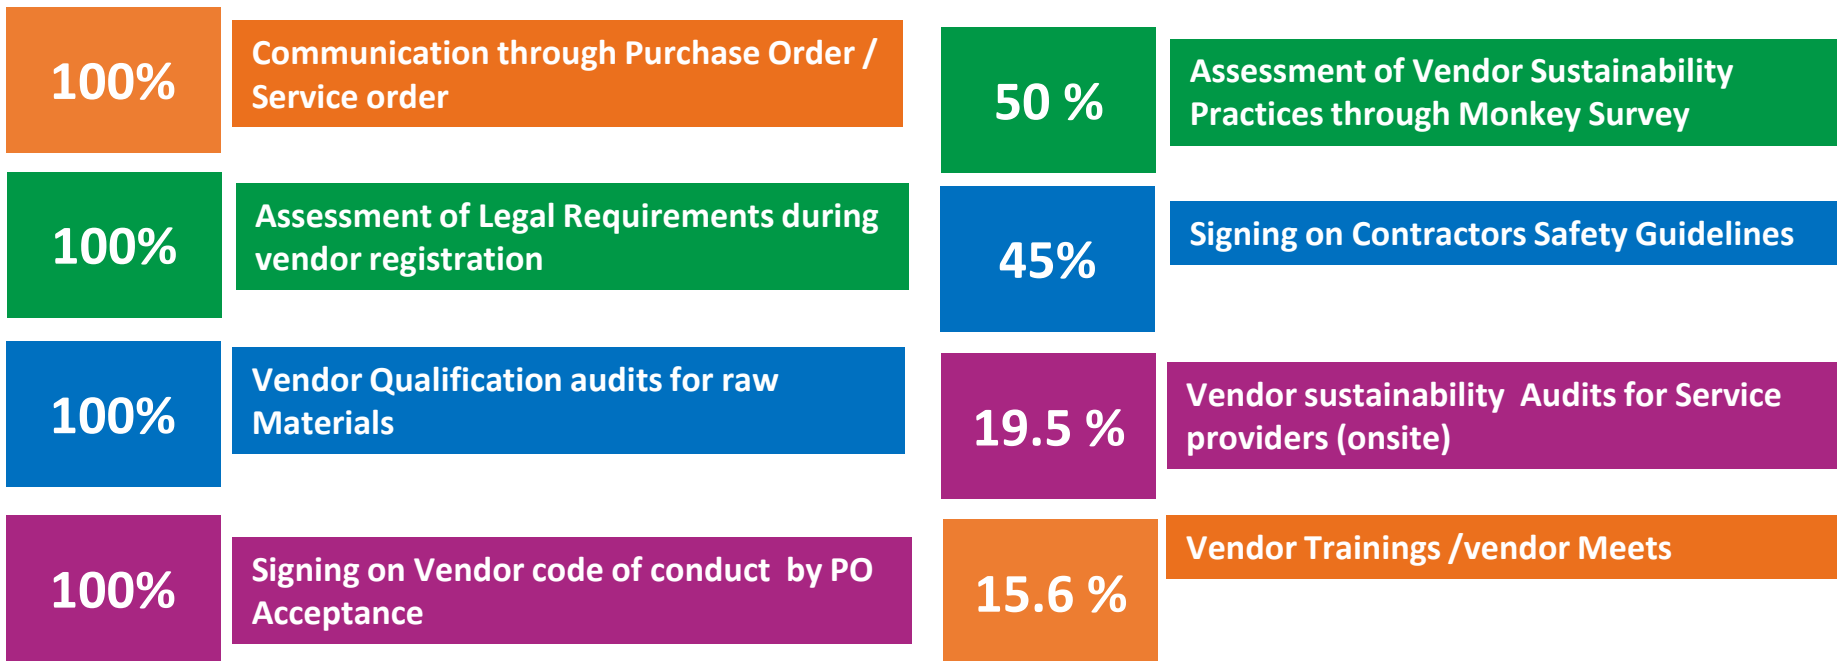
100%

Communication through Purchase Order / Service order

100%

Assessment of Legal Requirements during vendor registration

100%

Vendor Qualification audits for raw Materials

100%

Signing on Vendor code of conduct by PO Acceptance

50 %

Assessment of Vendor Sustainability Practices through Monkey Survey

45%

Signing on Contractors Safety Guidelines

19.5 %

Vendor sustainability Audits for Service providers (onsite)

15.6 %

Vendor Trainings /vendor Meets